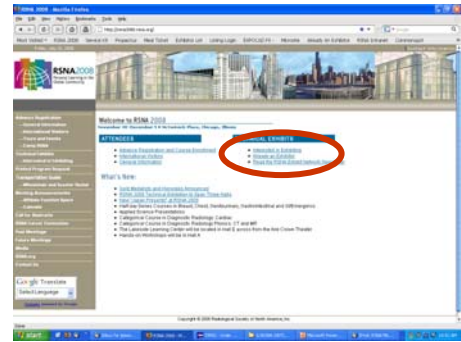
RSNA 2008 - Mozilla Firefox

File Edit View History Bookmarks Tools Help

http://rsna2008.rsna.org/

RSNA 2008

Welcome to RSNA 2008

November 30-December 5 • McCormick Place, Chicago, Illinois

ATTENDEES

Advance Registration and Course Enrollment
International Visitors
General Information

TECHNICAL EXHIBITS

Interested in Exhibiting
Become an Exhibitor
Read the RSNA Shared Network Newsletter

What's New

Gold Medalists and Honorary Announced
RSNA 2008 Technical Exhibition to Span Three Halls
New! Career Fair
Applied Science Presentations
Categorical Course in Diagnostic Radiology: Cardiac
Categorical Course in Diagnostic Radiology Physics: CT and MR
The Lakeside Learning Center will be located in Hall E
Hands-on Workshops will be held in Hall A

Google Translate
Select Language

Copyright © 2008 Radiological Society of North America, Inc.

Done

start